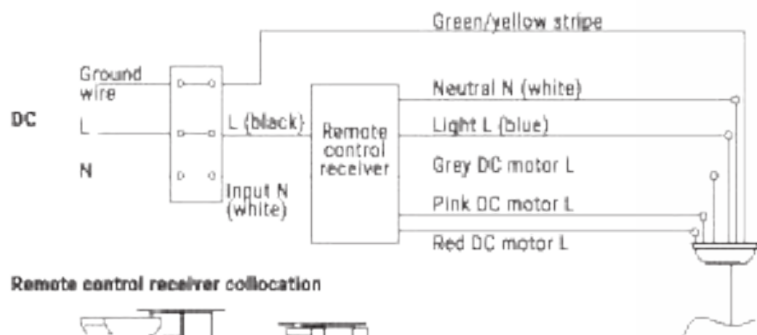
Green/yellow stripe

Ground wire

DC

L

N

L (black)

Input N (white)

Remote control receiver

Neutral N (white)

Light L (blue)

Grey DC motor L

Pink DC motor L

Red DC motor L

Remote control receiver collocation